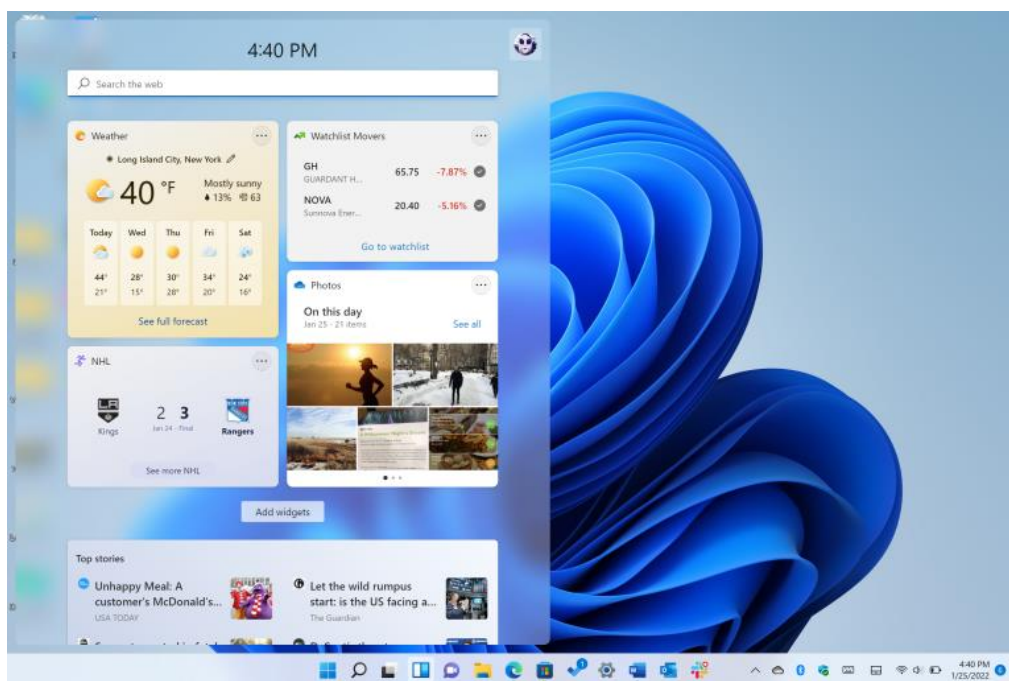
4:40 PM

Search the web

Weather

Long Island City, New York

40 °F

Mostly sunny
13% 63

| Today | Wed | Thu | Fri | Sat |
|---|---|---|---|---|
| 44° | 28° | 30° | 34° | 24° |
| 25° | 15° | 28° | 20° | 16° |

See full forecast

Watchlist Movers

GH
GUARDANT H...
65.75 -7.87%

NOVA
Sunnova Ener...
20.40 -5.16%

Go to watchlist

Photos

On this day
Jan 25 · 21 items
See all

NHL

Kings 2 3 Rangers
Jan 24 · Final

See more NHL

Add widgets

Top stories

Unhappy Meal: A customer's McDonald's...
USA TODAY

Let the wild rumpus start: is the US facing a...
The Guardian

4:40 PM
1/25/2022